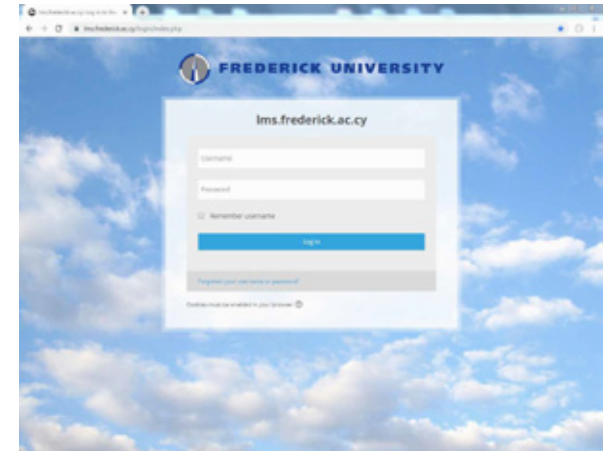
lms.frederick.ac.cy: Log in to the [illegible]

lms.frederick.ac.cy/login/index.php

FREDERICK UNIVERSITY

lms.frederick.ac.cy

Username

Password

Remember username

Log in

Forgotten your username or password?

Cookies must be enabled in your browser